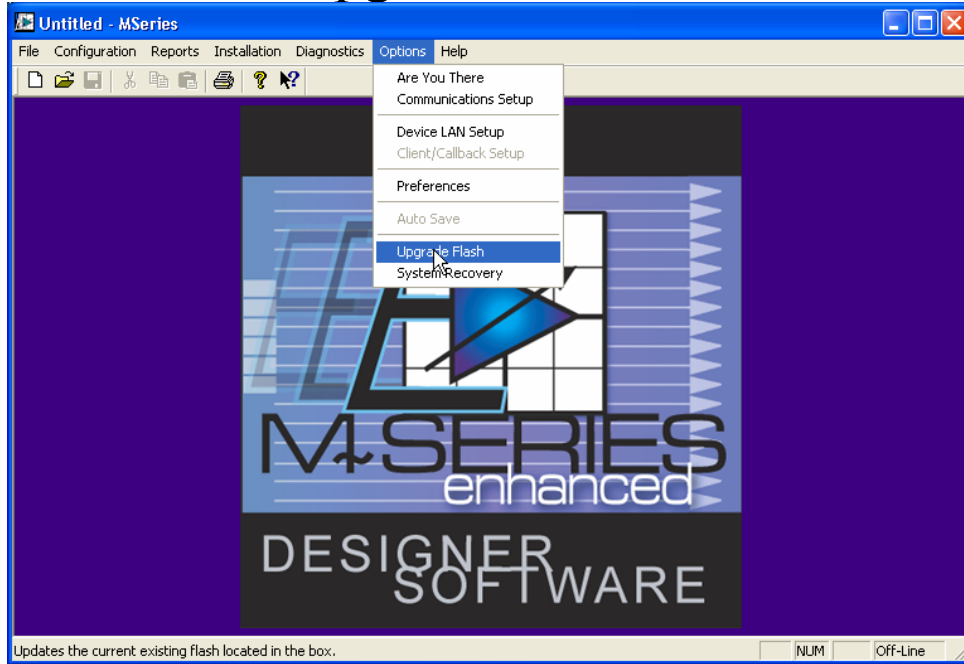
Untitled - MSeries

File Configuration Reports Installation Diagnostics Options Help

Are You There
Communications Setup
Device LAN Setup
Client/Callback Setup
Preferences
Auto Save
Upgrade Flash
System Recovery

M SERIES
enhanced
DESIGNER
SOFTWARE

Updates the current existing flash located in the box.

NUM

Off-Line